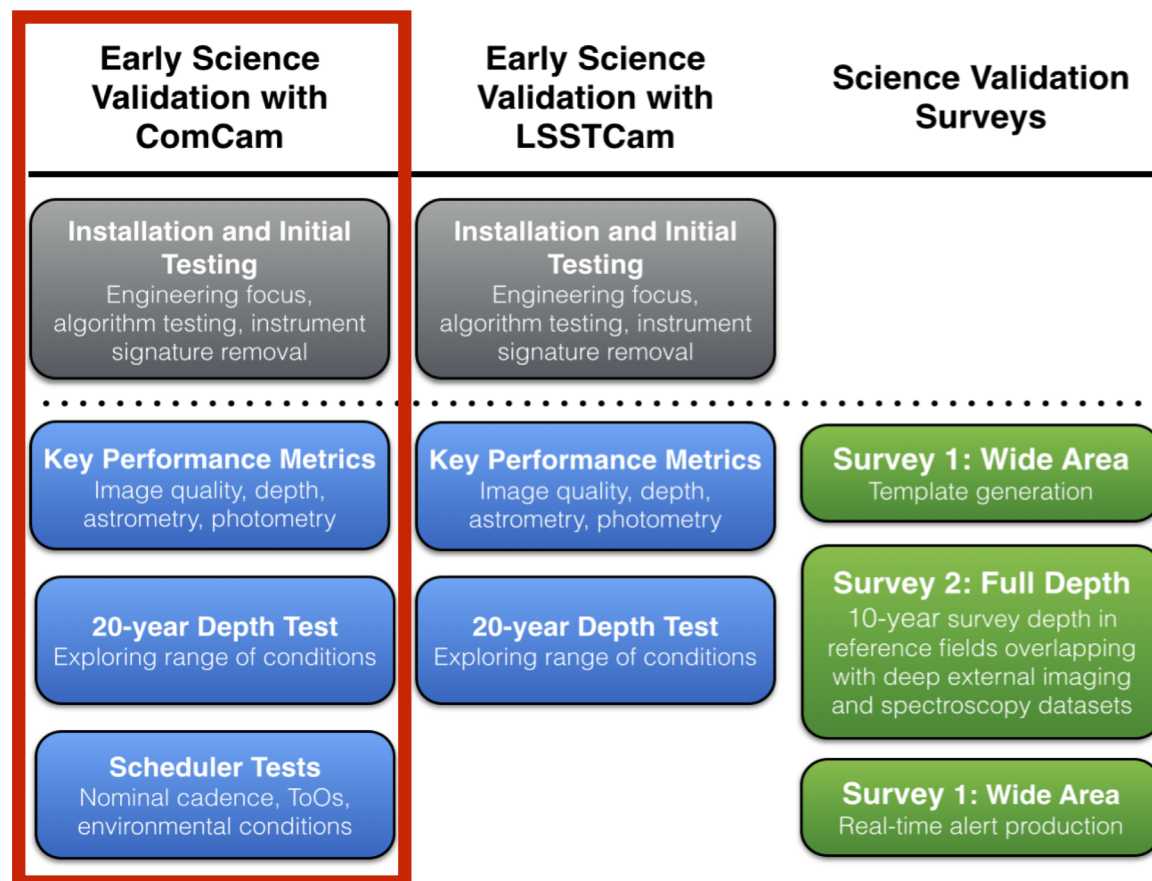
Early Science Validation with ComCam

Installation and Initial Testing
Engineering focus, algorithm testing, instrument signature removal

Key Performance Metrics
Image quality, depth, astrometry, photometry

20-year Depth Test
Exploring range of conditions

Scheduler Tests
Nominal cadence, ToOs, environmental conditions

Early Science Validation with LSSTCam

Installation and Initial Testing
Engineering focus, algorithm testing, instrument signature removal

Key Performance Metrics
Image quality, depth, astrometry, photometry

20-year Depth Test
Exploring range of conditions

Science Validation Surveys

Survey 1: Wide Area
Template generation

Survey 2: Full Depth
10-year survey depth in reference fields overlapping with deep external imaging and spectroscopy datasets

Survey 1: Wide Area
Real-time alert production